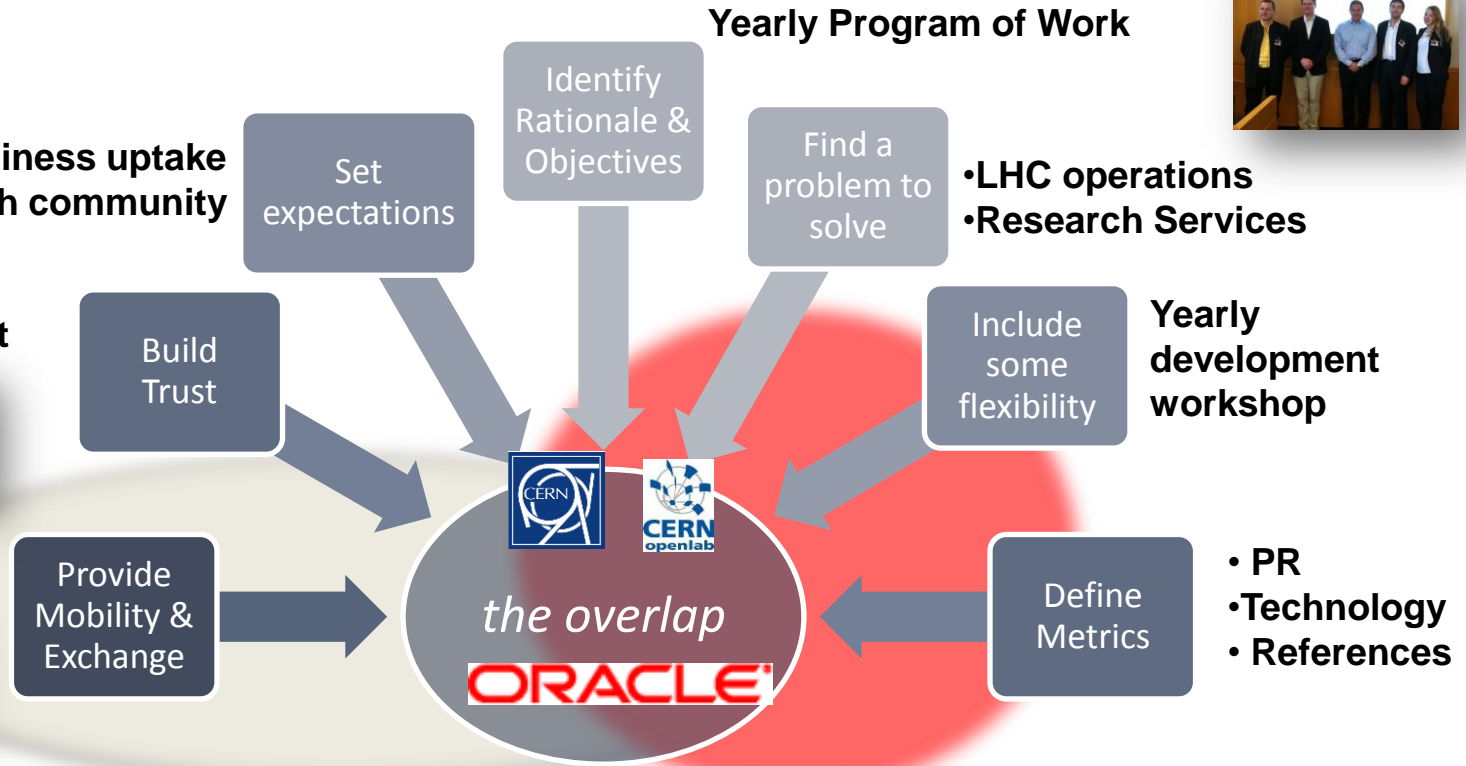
Yearly Program of Work

iness uptake
h community

t

Set expectations

Identify Rationale & Objectives

Find a problem to solve

•LHC operations
•Research Services

Build Trust

Include some flexibility

Yearly development workshop

CERN

CERN openlab

Provide Mobility & Exchange

the overlap

ORACLE

Define Metrics

• PR
•Technology
• References